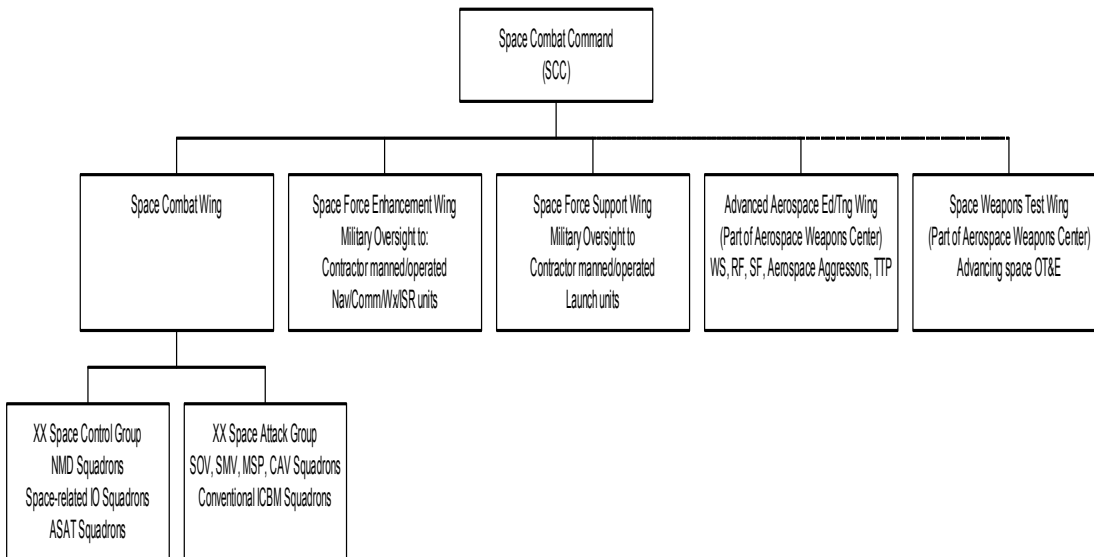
Space Combat Command
(SCC)

Space Combat Wing

Space Force Enhancement Wing
Military Oversight to:
Contractor manned/operated
Nav/Comm/Wx/ISR units

Space Force Support Wing
Military Oversight to
Contractor manned/operated
Launch units

Advanced Aerospace Ed/Tng Wing
(Part of Aerospace Weapons Center)
WS, RF, SF, Aerospace Aggressors, TTP

Space Weapons Test Wing
(Part of Aerospace Weapons Center)
Advancing space OT&E

XX Space Control Group
NMD Squadrons
Space-related IO Squadrons
ASAT Squadrons

XX Space Attack Group
SOV, SMV, MSP, CAV Squadrons
Conventional ICBM Squadrons